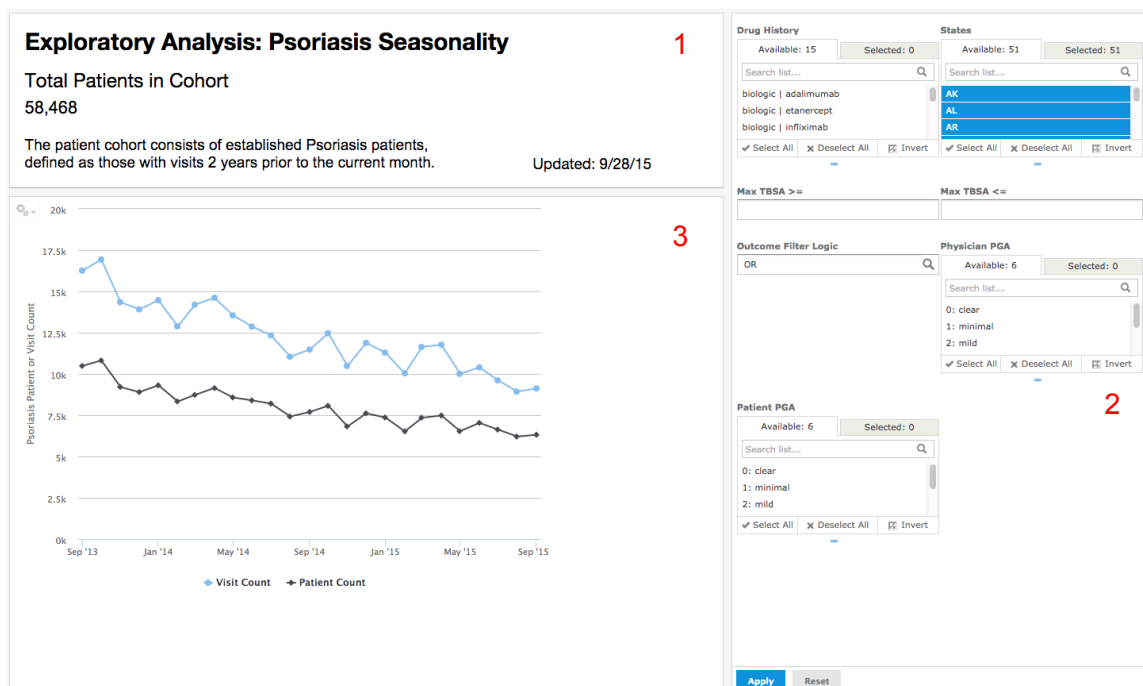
Exploratory Analysis: Psoriasis Seasonality

1

Total Patients in Cohort

58,468

The patient cohort consists of established Psoriasis patients, defined as those with visits 2 years prior to the current month.

Updated: 9/28/15

3

20k
17.5k
15k
12.5k
10k
7.5k
5k
2.5k
0k

Psoriasis Patient or Visit Count

Sep '13 Jan '14 May '14 Sep '14 Jan '15 May '15 Sep '15

Visit Count  Patient Count

Drug History

| Available: 15 | Selected: 0 |
|---|---|

Search list...

biologic | adalimumab
biologic | etanercept
biologic | infliximab

Select All  Deselect All  Invert

States

| Available: 51 | Selected: 51 |
|---|---|

Search list...

AK
AL
AR

Select All  Deselect All  Invert

Max TBSA >=

Max TBSA <=

Outcome Filter Logic

OR

Physician PGA

| Available: 6 | Selected: 0 |
|---|---|

Search list...

0: clear
1: minimal
2: mild

Select All  Deselect All  Invert

2

Patient PGA

| Available: 6 | Selected: 0 |
|---|---|

Search list...

0: clear
1: minimal
2: mild

Select All  Deselect All  Invert

Apply  Reset